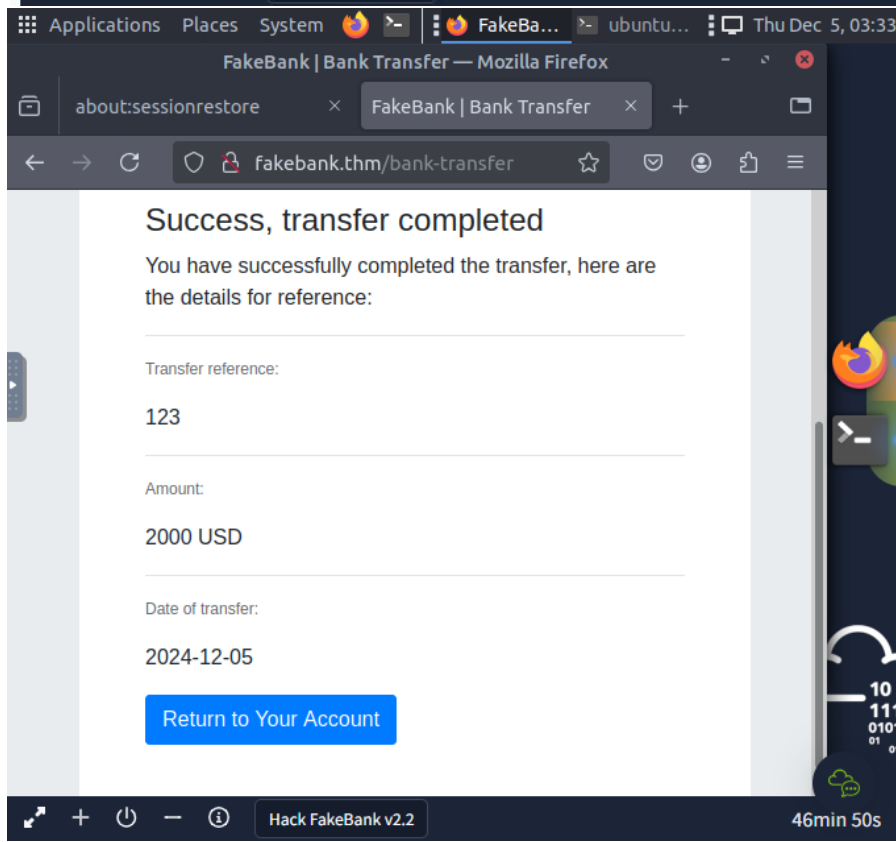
Applications Places System FakeBa... ubuntu... Thu Dec 5, 03:33

FakeBank | Bank Transfer — Mozilla Firefox

about:sessionrestore × FakeBank | Bank Transfer × +

fakebank.thm/bank-transfer

Success, transfer completed

You have successfully completed the transfer, here are the details for reference:

Transfer reference:

123

Amount:

2000 USD

Date of transfer:

2024-12-05

Return to Your Account

Hack FakeBank v2.2

46min 50s